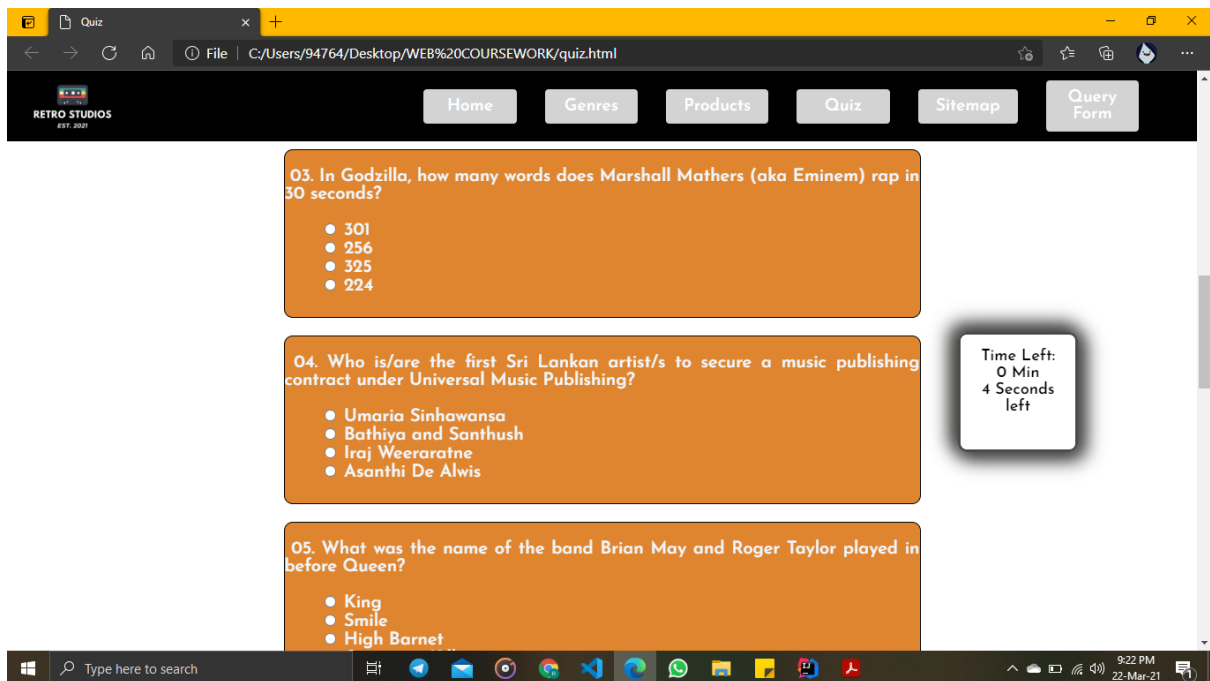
Quiz

File | C:/Users/94764/Desktop/WEB%20COURSEWORK/quiz.html

RETRO STUDIOS
EST. 2021

Home Genres Products Quiz Sitemap Query Form

03. In Godzilla, how many words does Marshall Mathers (aka Eminem) rap in 30 seconds?

- 301
- 256
- 325
- 224

04. Who is/are the first Sri Lankan artist/s to secure a music publishing contract under Universal Music Publishing?

- Umaria Sinhawansa
- Bathiya and Santhush
- Iraj Weeraratne
- Asanthi De Alwis

Time Left:
0 Min
4 Seconds
left

05. What was the name of the band Brian May and Roger Taylor played in before Queen?

- King
- Smile
- High Barnet
- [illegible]

Type here to search

9:22 PM
22-Mar-21